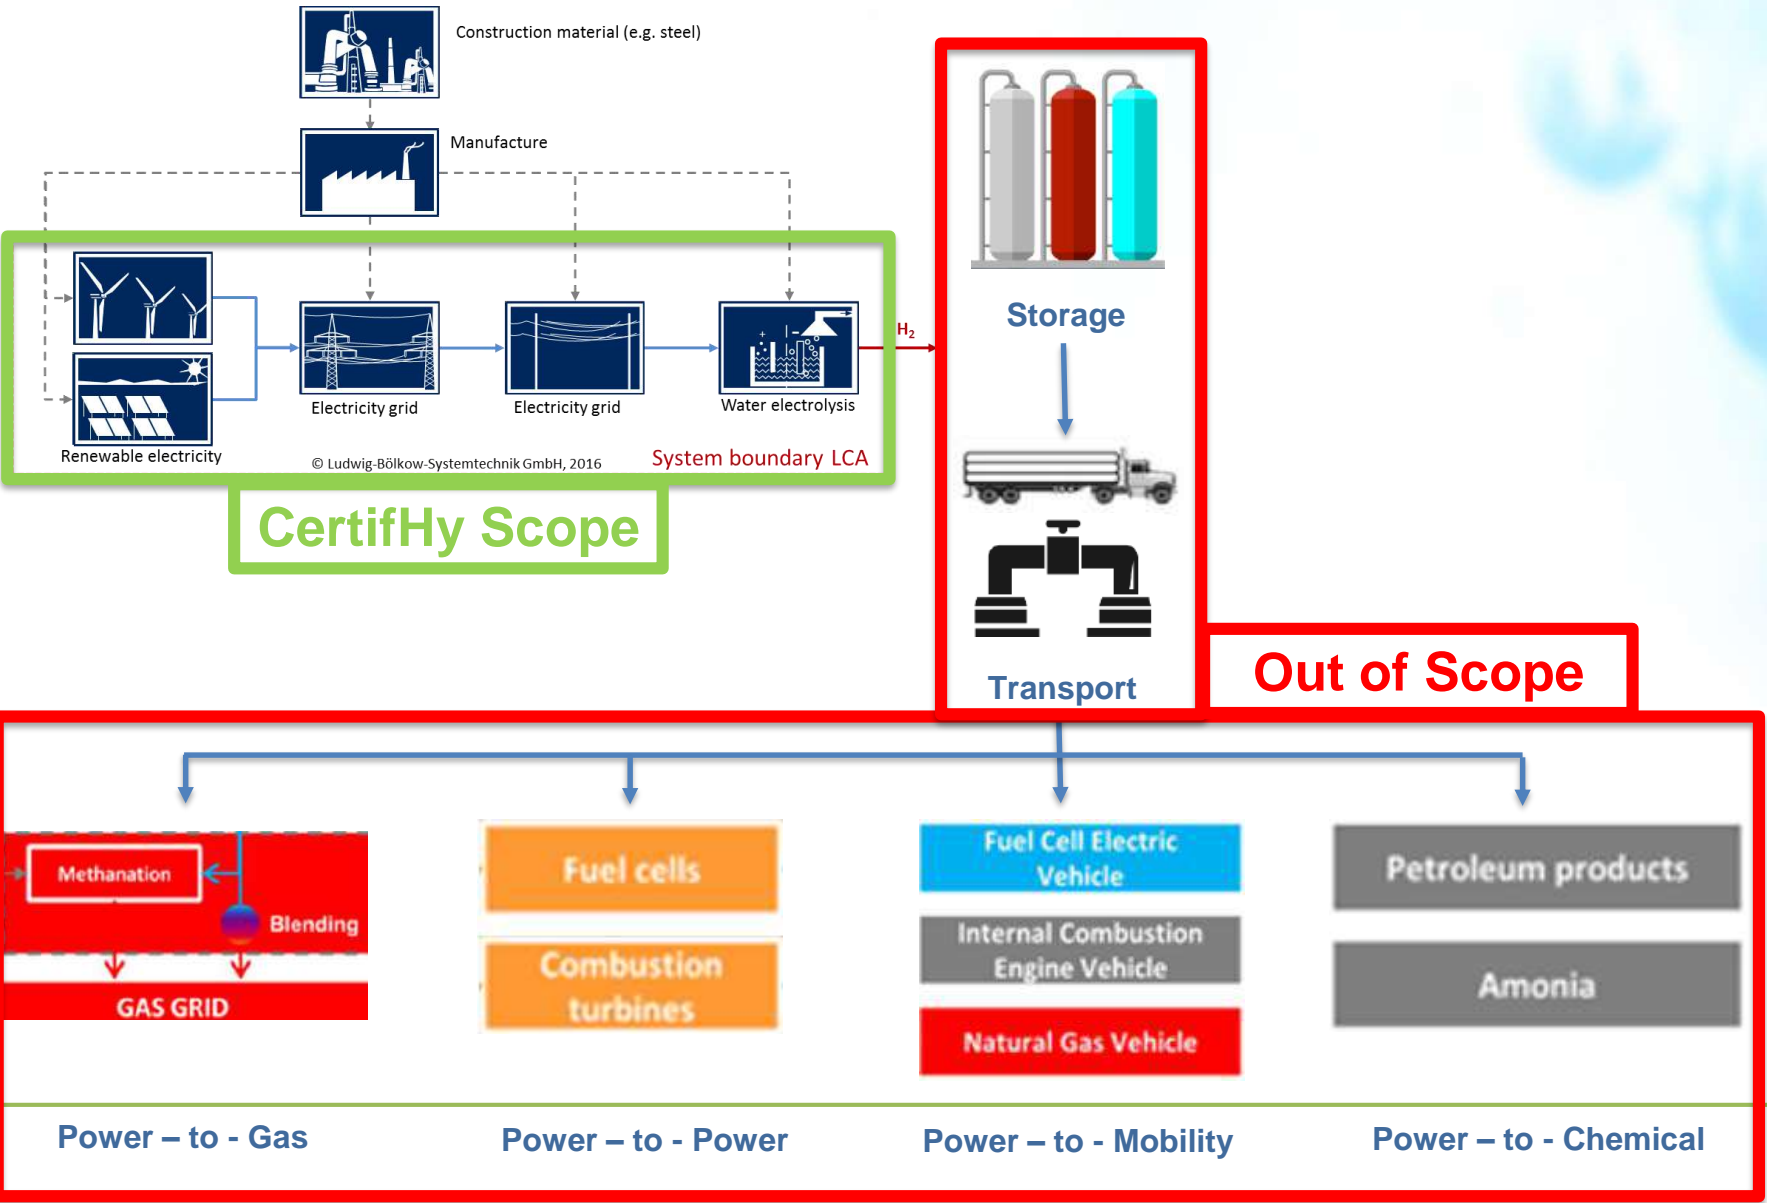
Construction material (e.g. steel)

Manufacture

Renewable electricity

Electricity grid

Electricity grid

Water electrolysis

$H_2$

© Ludwig-Bölkow-Systemtechnik GmbH, 2016

System boundary LCA

CertifHy Scope

Storage

Transport

Out of Scope

Methanation

Blending

GAS GRID

Fuel cells

Combustion turbines

Fuel Cell Electric Vehicle

Internal Combustion Engine Vehicle

Natural Gas Vehicle

Petroleum products

Amonia

Power – to - Gas

Power – to - Power

Power – to - Mobility

Power – to - Chemical